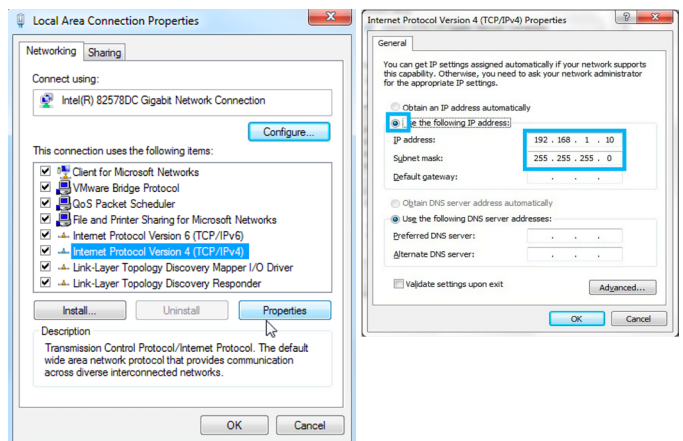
Local Area Connection Properties

Networking Sharing

Connect using:

Intel(R) 82578DC Gigabit Network Connection

Configure...

This connection uses the following items:

Client for Microsoft Networks
VMware Bridge Protocol
QoS Packet Scheduler
File and Printer Sharing for Microsoft Networks
Internet Protocol Version 6 (TCP/IPv6)
Internet Protocol Version 4 (TCP/IPv4)
Link-Layer Topology Discovery Mapper I/O Driver
Link-Layer Topology Discovery Responder

Install... Uninstall Properties

Description
Transmission Control Protocol/Internet Protocol. The default wide area network protocol that provides communication across diverse interconnected networks.

OK Cancel

Internet Protocol Version 4 (TCP/IPv4) Properties

General

You can get IP settings assigned automatically if your network supports this capability. Otherwise, you need to ask your network administrator for the appropriate IP settings.

Obtain an IP address automatically
Use the following IP address:
IP address: 192 . 168 . 1 . 10
Subnet mask: 255 . 255 . 255 . 0
Default gateway: . . .

Obtain DNS server address automatically
Use the following DNS server addresses:
Preferred DNS server: . . .
Alternate DNS server: . . .

Validate settings upon exit

Advanced...

OK Cancel